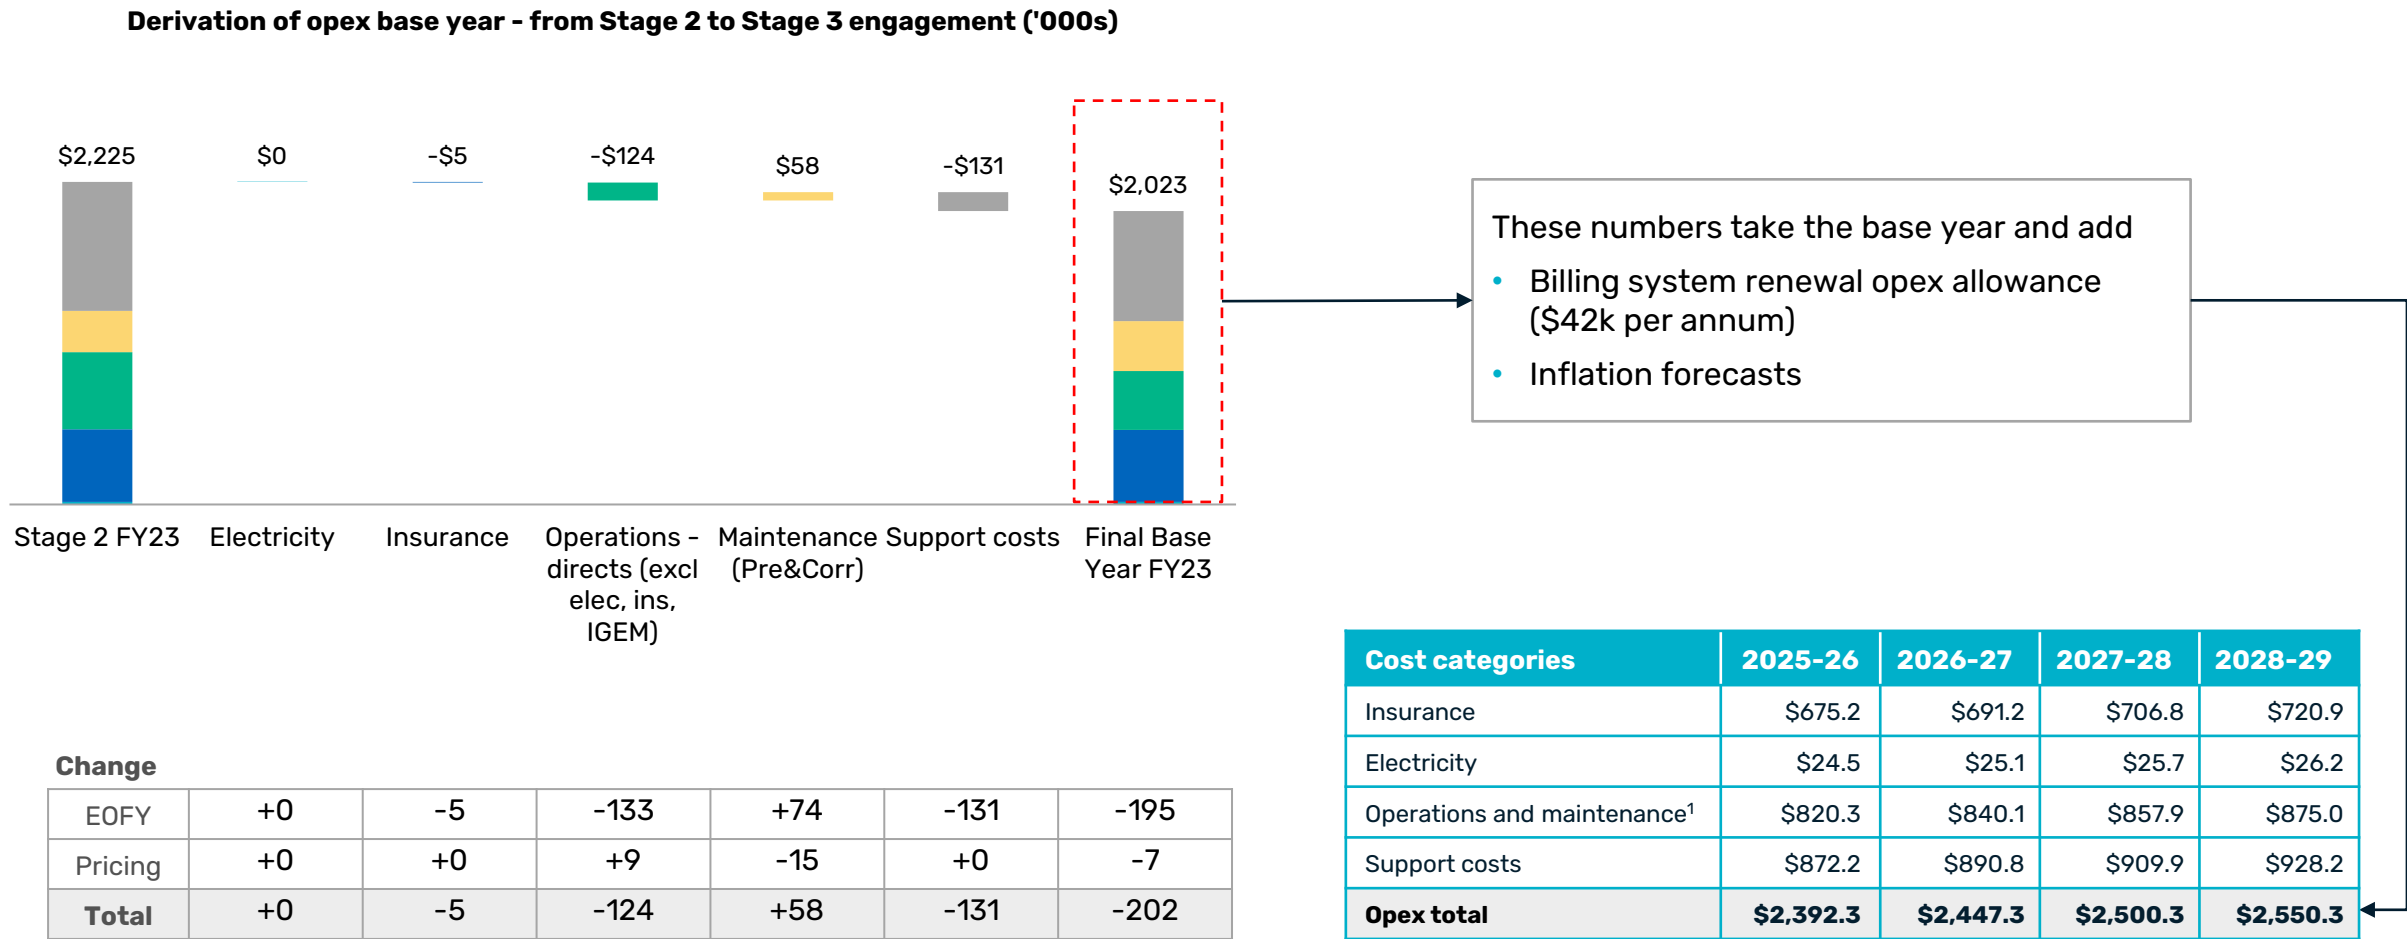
Derivation of opex base year - from Stage 2 to Stage 3 engagement ('000s)

$2,225
$0
-$5
-$124
$58
-$131
$2,023

Stage 2 FY23
Electricity
Insurance
Operations - directs (excl elec, ins, IGEM)
Maintenance (Pre&Corr)
Support costs
Final Base Year FY23

These numbers take the base year and add
• Billing system renewal opex allowance ($42k per annum)
• Inflation forecasts

Change

| EOFY | +0 | -5 | -133 | +74 | -131 | -195 |
|---|---|---|---|---|---|---|
| Pricing | +0 | +0 | +9 | -15 | +0 | -7 |
| Total | +0 | -5 | -124 | +58 | -131 | -202 |

| Cost categories | 2025-26 | 2026-27 | 2027-28 | 2028-29 |
|---|---|---|---|---|
| Insurance | $675.2 | $691.2 | $706.8 | $720.9 |
| Electricity | $24.5 | $25.1 | $25.7 | $26.2 |
| Operations and maintenance¹ | $820.3 | $840.1 | $857.9 | $875.0 |
| Support costs | $872.2 | $890.8 | $909.9 | $928.2 |
| Opex total | $2,392.3 | $2,447.3 | $2,500.3 | $2,550.3 |